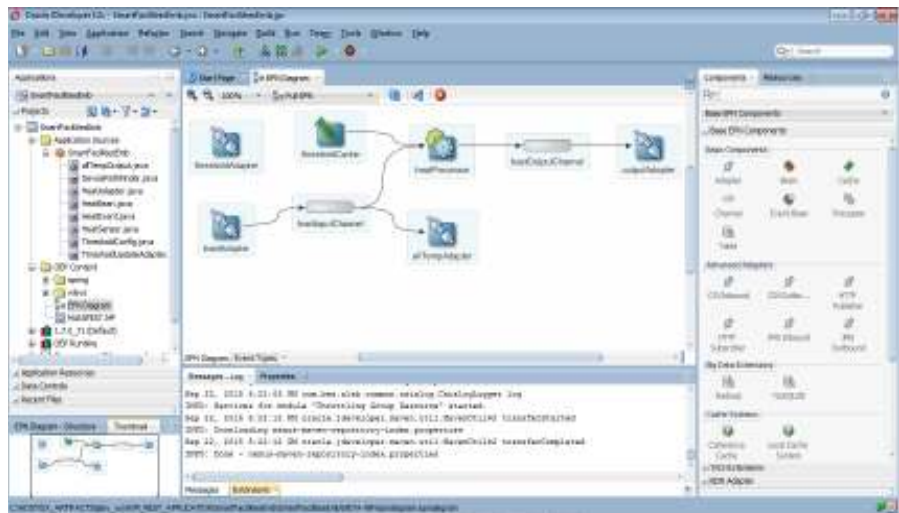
Oracle JDeveloper 12c - SmartPutMediInfo.jws : SmartPutMediInfo.jpr

File Edit View Application Refactor Search Navigate Build Run Team Tools Window Help

Applications

Projects

SmartPutMediInfo

Application Sources

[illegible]

AlTempOutput.java

SensorInfoMode.java

HeatAdapter.java

HeatBean.java

HeatEvent.java

HeatSensor.java

ThresholdConfig.java

ThresholdUpdateAdapter

OSP Content

spring

wlevs

EPN Diagram

MANIFEST.MF

1.7.0_71 (Default)

OSP Runtime

Application Resources

Data Controls

Recent Files

EPN Diagram - Structure

Thumbnail

Start Page

EPN Diagram

100%

SensorAdapter

ThresholdCache

HeatProcessor

heatOutputChannel

outputAdapter

heatAdapter

heatInputChannel

AlTempAdapter

EPN Diagram

Event Types

Messages - Log

Properties

Sep 22, 2015 4:21:33 PM com.bea.wlevs.common.catalog.CatalogLogger log

INFO: Services for module "Controlling Group Sessions" started.

Sep 22, 2015 4:21:33 PM oracle.jdeveloper.maven.util.MavenUtilsU transferStarted

INFO: Downloading nexus-maven-repository-index.properties

Sep 22, 2015 4:21:33 PM oracle.jdeveloper.maven.util.MavenUtilsU transferCompleted

INFO: Done - nexus-maven-repository-index.properties

Messages

Extensions

Components

Resources

Base EPN Components

Basic Components

Adapter

Bean

Cache

Channel

Event Bean

Processor

Table

Advanced Adapters

CSV Inbound

CSV Outbound

HTTP Publisher

HTTP Subscriber

JMS Inbound

JMS Outbound

Big Data Extensions

Hadoop

NoSQL

Cache Systems

Coherence Cache

Local Cache System

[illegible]

EDN Adapter

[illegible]